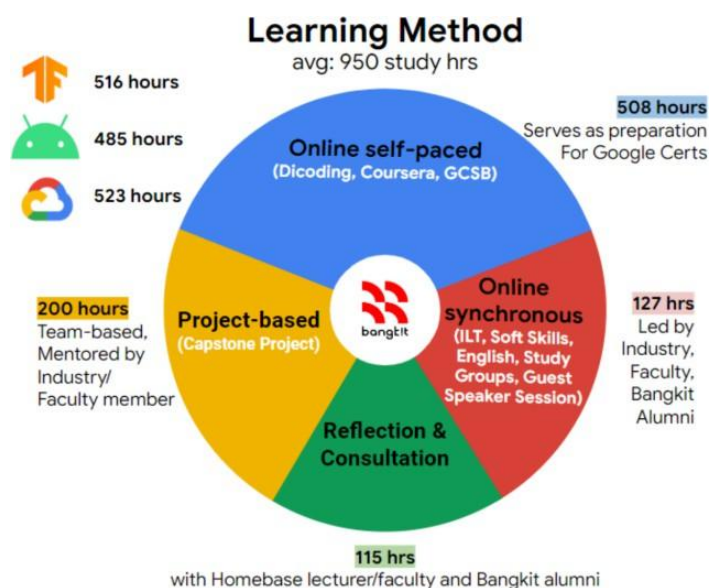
Learning Method
avg: 950 study hrs

516 hours
485 hours
523 hours

508 hours
Serves as preparation For Google Certs

Online self-paced
(Dicoding, Coursera, GCSB)

200 hours
Team-based, Mentored by Industry/ Faculty member

Project-based
(Capstone Project)

bangkit

Online synchronous
(ILT, Soft Skills, English, Study Groups, Guest Speaker Session)

127 hrs
Led by Industry, Faculty, Bangkit Alumni

Reflection & Consultation

115 hrs
with Homebase lecturer/faculty and Bangkit alumni